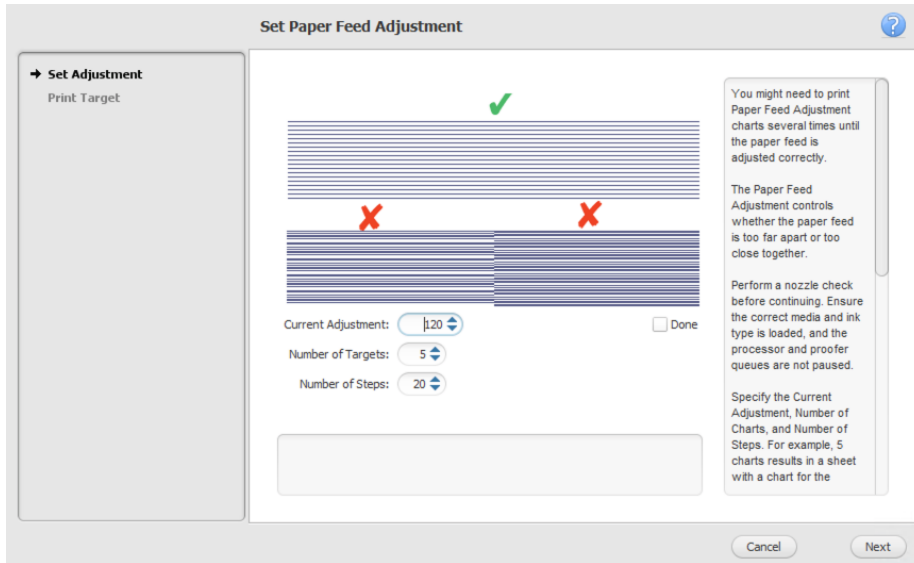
Set Paper Feed Adjustment

?

➔ Set Adjustment
Print Target

Current Adjustment: 120
Number of Targets: 5
Number of Steps: 20

Done

You might need to print Paper Feed Adjustment charts several times until the paper feed is adjusted correctly.

The Paper Feed Adjustment controls whether the paper feed is too far apart or too close together.

Perform a nozzle check before continuing. Ensure the correct media and ink type is loaded, and the processor and proofer queues are not paused.

Specify the Current Adjustment, Number of Charts, and Number of Steps. For example, 5 charts results in a sheet with a chart for the

Cancel
Next